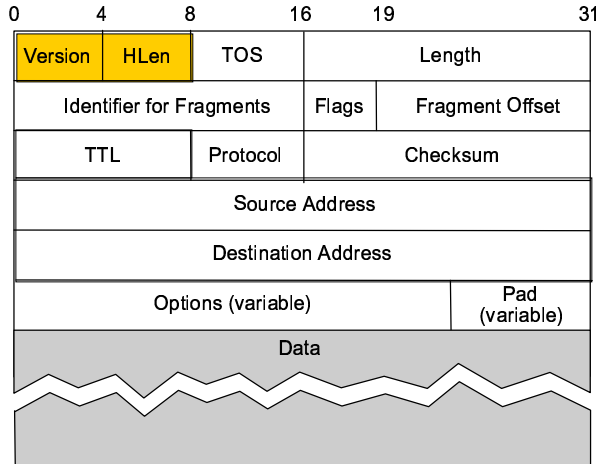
| 0 | 4 | 8 | 16 | 19 | 31 |
|---|---|---|---|---|---|

| Version | HLen | TOS | Length | | |
|---|---|---|---|---|---|
| Identifier for Fragments | | | Flags | Fragment Offset | |
| TTL | | Protocol | Checksum | | |
| Source Address | | | | | |
| Destination Address | | | | | |
| Options (variable) | | | | Pad (variable) | |
| Data | | | | | |